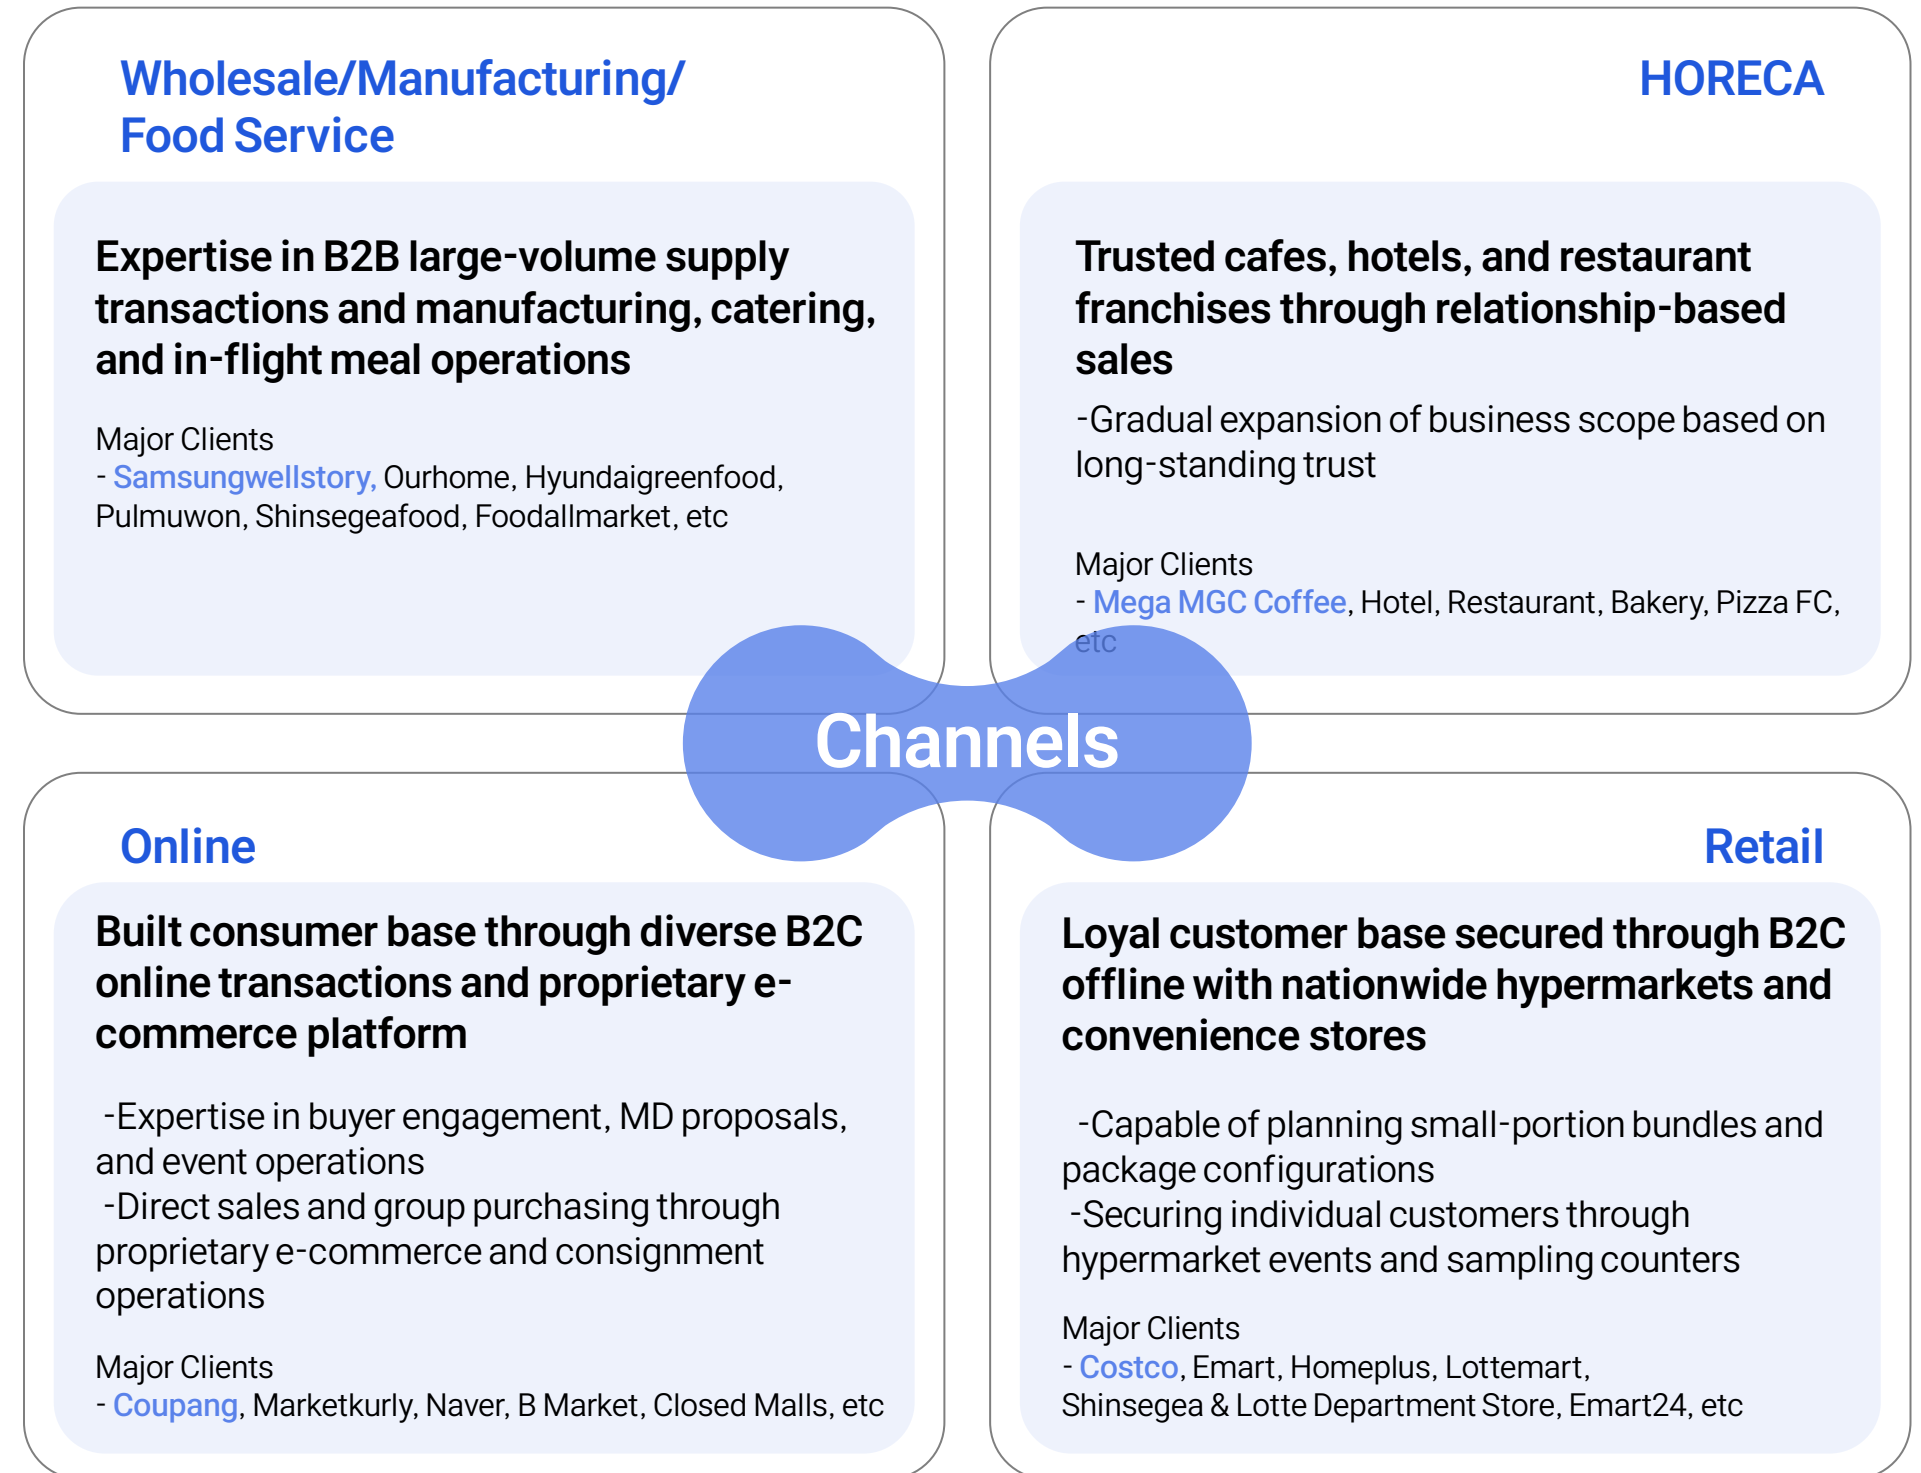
Wholesale/Manufacturing/
Food Service

Expertise in B2B large-volume supply transactions and manufacturing, catering, and in-flight meal operations

Major Clients
- Samsungwellstory, Ourhome, Hyundaigreenfood, Pulmuwon, Shinsegeafood, Foodallmarket, etc

HORECA

Trusted cafes, hotels, and restaurant franchises through relationship-based sales

-Gradual expansion of business scope based on long-standing trust

Major Clients
- Mega MGC Coffee, Hotel, Restaurant, Bakery, Pizza FC, etc

Channels

Online

Built consumer base through diverse B2C online transactions and proprietary e-commerce platform

-Expertise in buyer engagement, MD proposals, and event operations
-Direct sales and group purchasing through proprietary e-commerce and consignment operations

Major Clients
- Coupang, Marketkurly, Naver, B Market, Closed Malls, etc

Retail

Loyal customer base secured through B2C offline with nationwide hypermarkets and convenience stores

-Capable of planning small-portion bundles and package configurations
-Securing individual customers through hypermarket events and sampling counters

Major Clients
- Costco, Emart, Homeplus, Lottemart, Shinsegea & Lotte Department Store, Emart24, etc